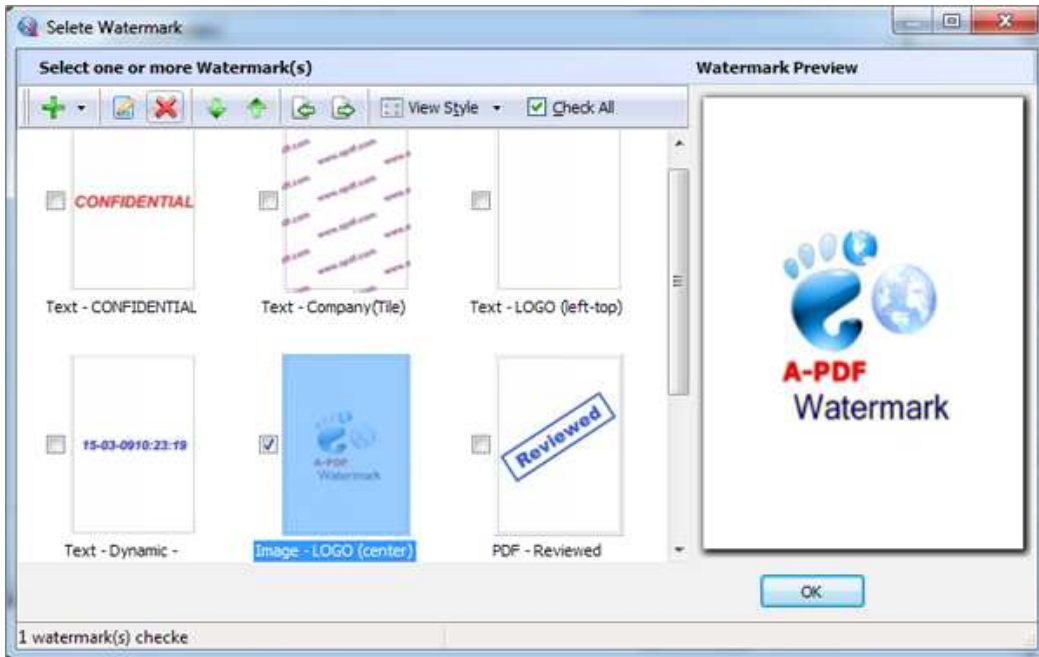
Selete Watermark

Select one or more Watermark(s)

Watermark Preview

View Style

Check All

CONFIDENTIAL

Text - CONFIDENTIAL

Text - Company(Tile)

Text - LOGO (left-top)

15-03-0910:23:19

Text - Dynamic -

A-PDF Watermark

Image - LOGO (center)

Reviewed

PDF - Reviewed

A-PDF
Watermark

OK

1 watermark(s) checke